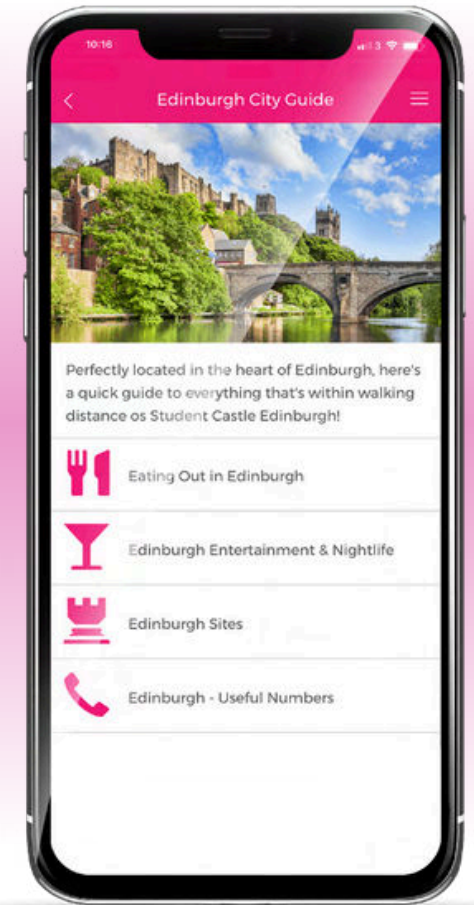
10:16

Edinburgh City Guide

Perfectly located in the heart of Edinburgh, here's a quick guide to everything that's within walking distance os Student Castle Edinburgh!

Eating Out in Edinburgh

Edinburgh Entertainment & Nightlife

Edinburgh Sites

Edinburgh - Useful Numbers